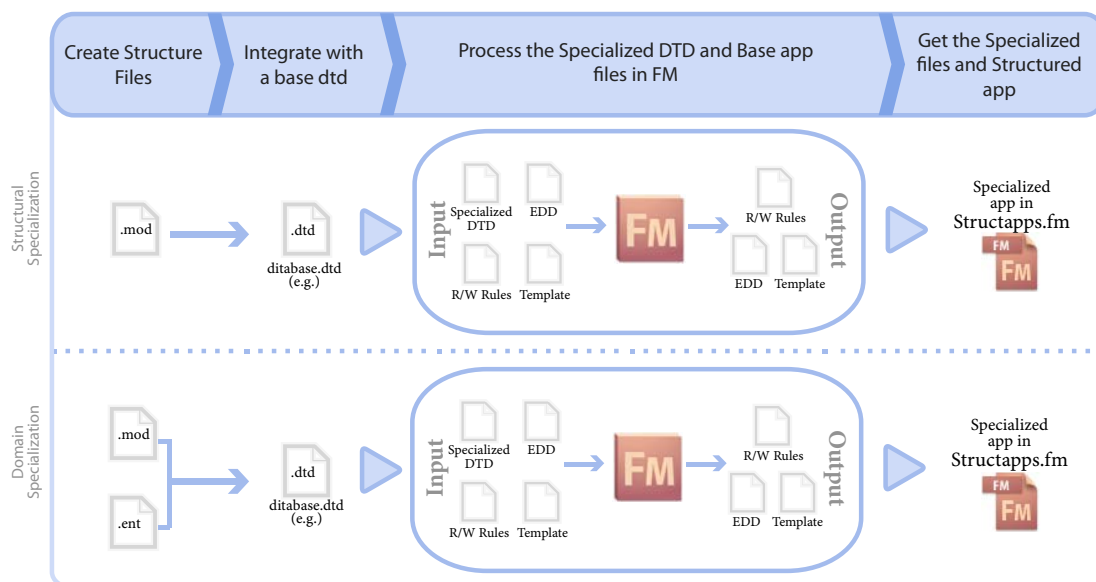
Create Structure Files

Integrate with a base dtd

Process the Specialized DTD and Base app files in FM

Get the Specialized files and Structured app

Structural Specialization

.mod

.dtd

ditabase.dtd (e.g.)

Input

Specialized DTD

EDD

R/W Rules

Template

FM

R/W Rules

EDD

Template

Output

Specialized app in Structapps.fm

FM

FM

Domain Specialization

.mod

.ent

.dtd

ditabase.dtd (e.g.)

Input

Specialized DTD

EDD

R/W Rules

Template

FM

R/W Rules

EDD

Template

Output

Specialized app in Structapps.fm

FM

FM